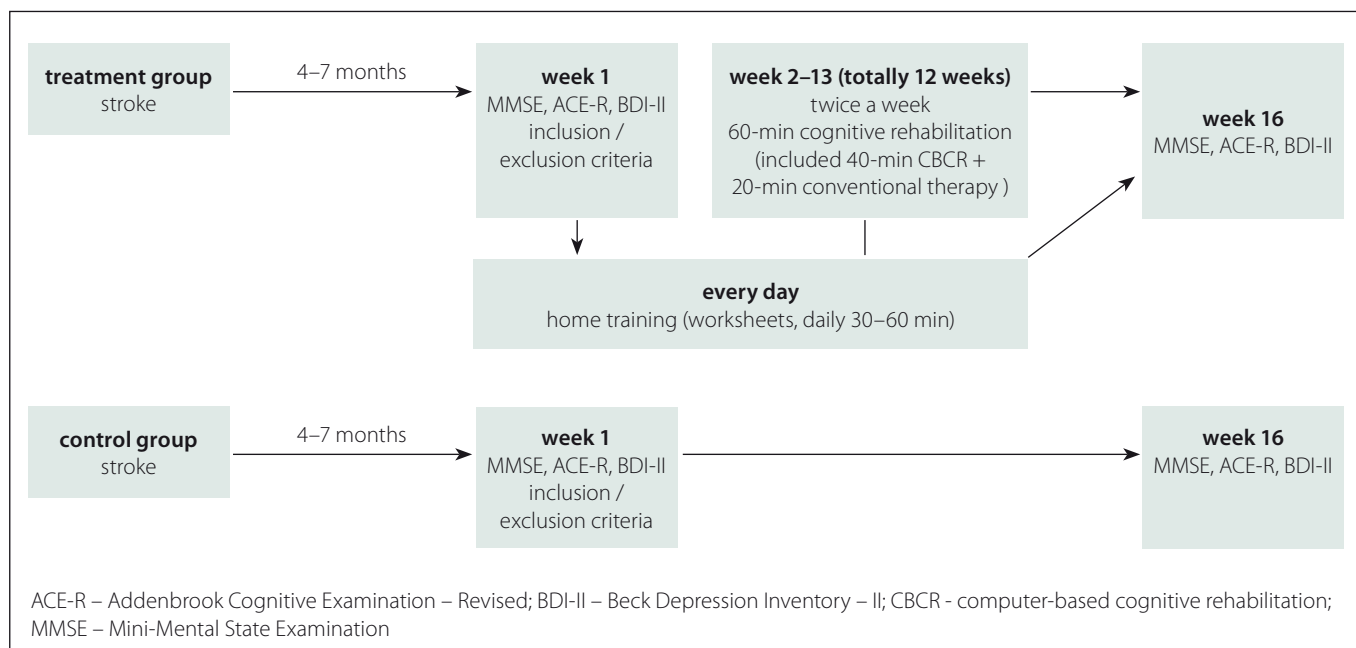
**treatment group**
stroke

4–7 months

**week 1**
MMSE, ACE-R, BDI-II
inclusion / exclusion criteria

**week 2–13 (totally 12 weeks)**
twice a week
60-min cognitive rehabilitation (included 40-min CBCR + 20-min conventional therapy )

**week 16**
MMSE, ACE-R, BDI-II

**every day**
home training (worksheets, daily 30–60 min)

**control group**
stroke

4–7 months

**week 1**
MMSE, ACE-R, BDI-II
inclusion / exclusion criteria

**week 16**
MMSE, ACE-R, BDI-II

ACE-R – Addenbrook Cognitive Examination – Revised; BDI-II – Beck Depression Inventory – II; CBCR - computer-based cognitive rehabilitation; MMSE – Mini-Mental State Examination